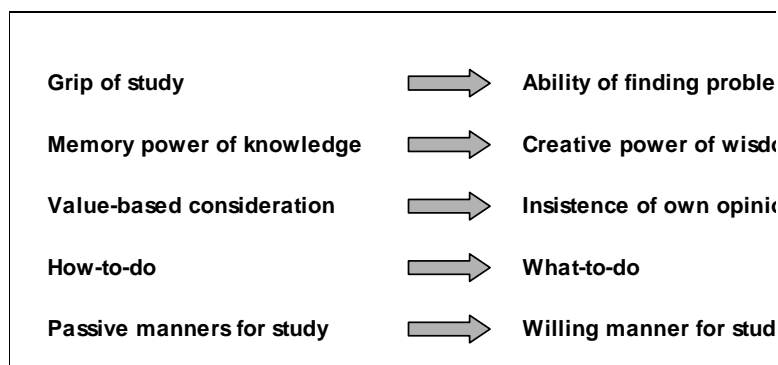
Grip of study → Ability of finding proble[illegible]

Memory power of knowledge → Creative power of wisdo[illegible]

Value-based consideration → Insistence of own opinio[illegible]

How-to-do → What-to-do

Passive manners for study → Willing manner for stud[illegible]